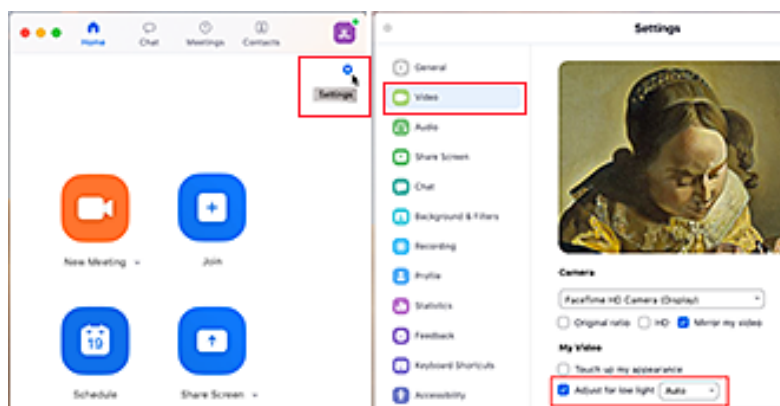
Home
Chat
Meetings
Contacts

Settings

New Meeting
Join
19
Schedule
Share Screen

Settings

General
Video
Audio
Share Screen
Chat
Background & Filters
Recording
Profile
Statistics
Feedback
Keyboard Shortcuts
Accessibility

Camera
FaceTime HD Camera (Display)
Original ratio
HD
Mirror my video
My Video
Touch up my appearance
Adjust for low light
Auto